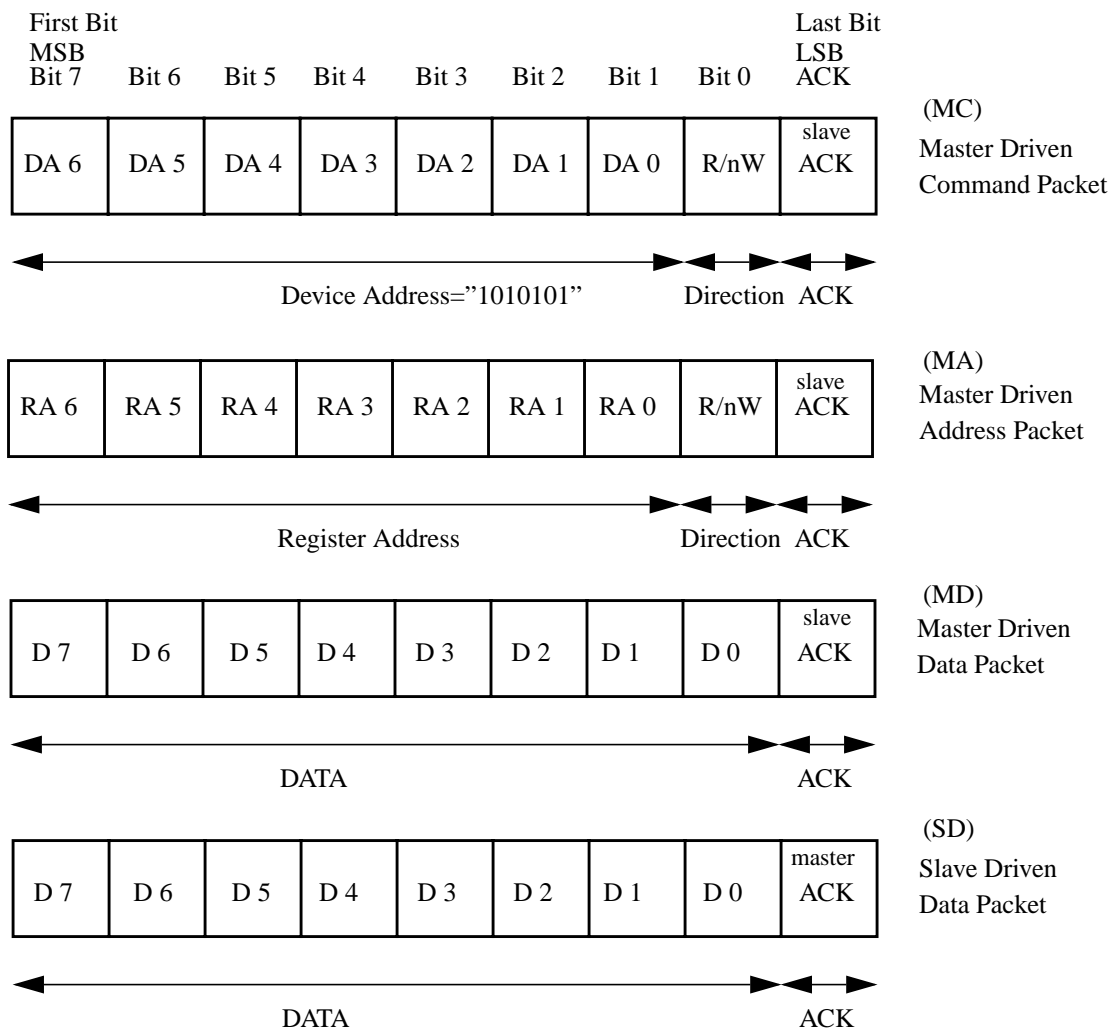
First Bit
MSB
Bit 7 Bit 6 Bit 5 Bit 4 Bit 3 Bit 2 Bit 1 Bit 0

Last Bit
LSB
ACK

| DA 6 | DA 5 | DA 4 | DA 3 | DA 2 | DA 1 | DA 0 | R/nW | slave ACK |
|---|---|---|---|---|---|---|---|---|

(MC)
Master Driven
Command Packet

Device Address=”1010101” Direction ACK

| RA 6 | RA 5 | RA 4 | RA 3 | RA 2 | RA 1 | RA 0 | R/nW | slave ACK |
|---|---|---|---|---|---|---|---|---|

(MA)
Master Driven
Address Packet

Register Address Direction ACK

| D 7 | D 6 | D 5 | D 4 | D 3 | D 2 | D 1 | D 0 | slave ACK |
|---|---|---|---|---|---|---|---|---|

(MD)
Master Driven
Data Packet

DATA ACK

| D 7 | D 6 | D 5 | D 4 | D 3 | D 2 | D 1 | D 0 | master ACK |
|---|---|---|---|---|---|---|---|---|

(SD)
Slave Driven
Data Packet

DATA ACK